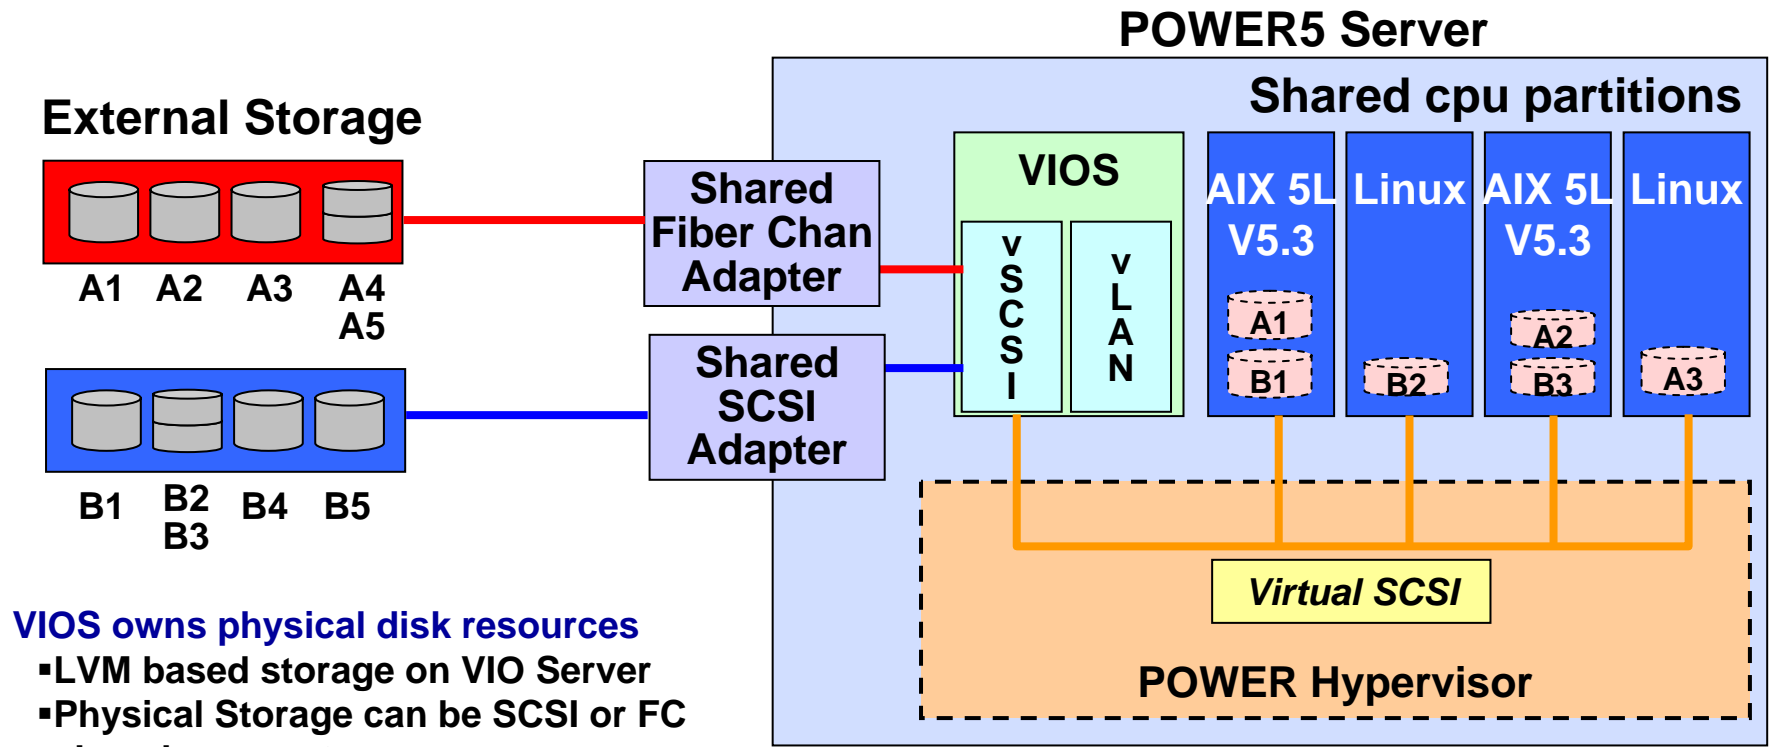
POWER5 Server

External Storage

A1 A2 A3 A4 A5

B1 B2 B3 B4 B5

Shared Fiber Chan Adapter

Shared SCSI Adapter

Shared cpu partitions

VIOS

vSCSI

vLAN

AIX 5L V5.3

Linux

AIX 5L V5.3

Linux

A1

B1

B2

A2

B3

A3

Virtual SCSI

POWER Hypervisor

VIOS owns physical disk resources

▪LVM based storage on VIO Server

▪Physical Storage can be SCSI or FC

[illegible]